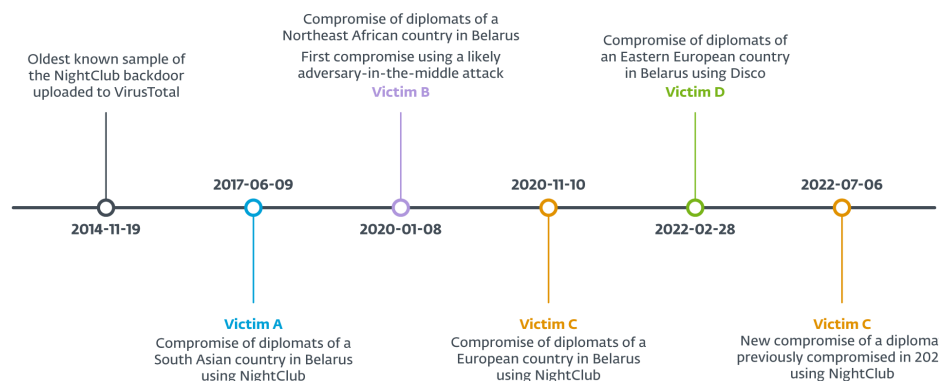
Oldest known sample of the NightClub backdoor uploaded to VirusTotal

2014-11-19

2017-06-09

Victim A
Compromise of diplomats of a South Asian country in Belarus using NightClub

Compromise of diplomats of a Northeast African country in Belarus
First compromise using a likely adversary-in-the-middle attack
Victim B

2020-01-08

2020-11-10

Victim C
Compromise of diplomats of a European country in Belarus using NightClub

Compromise of diplomats of an Eastern European country in Belarus using Disco
Victim D

2022-02-28

2022-07-06

Victim C
New compromise of a diploma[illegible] previously compromised in 202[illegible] using NightClub